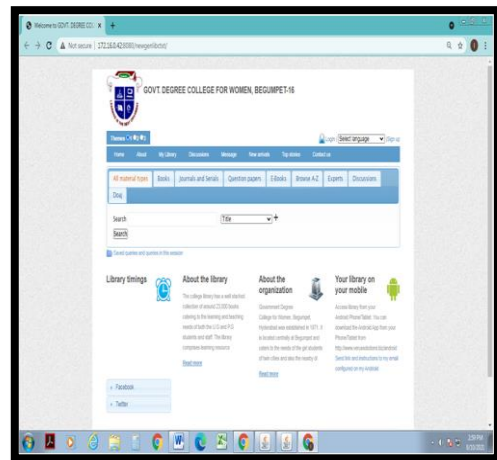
Welcome to GOVT. DEGREE CO... ×
Not secure | 172.16.0.42:8080/newgenlibctxt/

GOVT. DEGREE COLLEGE FOR WOMEN, BEGUMPET-16

Themes
Login Select language Sign up

Home About My Library Discussions Message New arrivals Top stories Contact us

All material types Books Journals and Serials Question papers E-Books Browse A-Z Experts Discussions Blog

Search
Title
+
Search

Saved queries and queries in this session

Library timings

About the library
The college library has a well stocked collection of around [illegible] books, catering to the learning and teaching needs of both the UG and PG students and staff. The library comprises learning resource
Read more

About the organization
Government Degree College for Women, Begumpet, Hyderabad was established in 1971. It is located centrally at Begumpet and caters to the needs of the girl students of twin cities and also the nearby di
Read more

Your library on your mobile
Access library from your Android Phone/Tablet. You can download the Android App from your Phone/Tablet from http://www.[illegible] Send link and instructions to my email configured on my account.

Facebook
Twitter

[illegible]